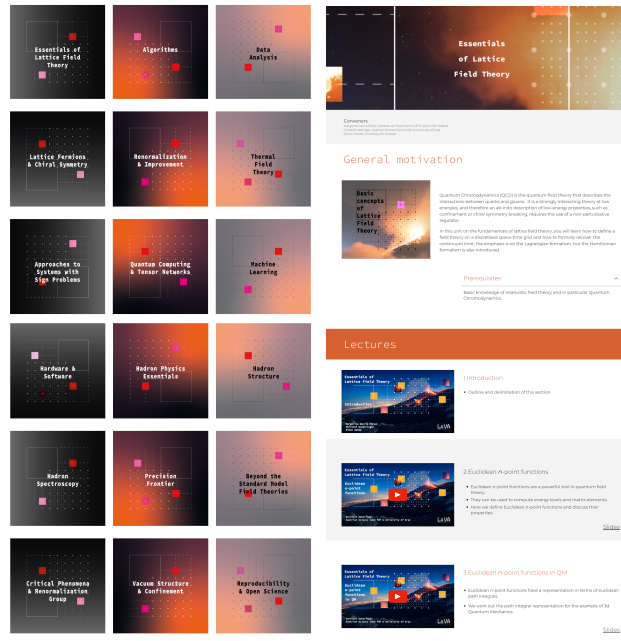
Essentials of Lattice Field Theory

Algorithms

Data Analysis

Lattice Fermions & Chiral Symmetry

Renormalization & Improvement

Thermal Field Theory

Approaches to Systems with Sign Problems

Quantum Computing & Tensor Networks

Machine Learning

Hardware & Software

Hadron Physics Essentials

Hadron Structure

Hadron Spectroscopy

Precision Frontier

Beyond the Standard Model Field Theories

Critical Phenomena & Renormalization Group

Vacuum Structure & Confinement

Reproducibility & Open Science

Essentials of Lattice Field Theory

Conveners

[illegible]

General motivation

Basic concepts of Lattice Field Theory

Quantum Chromodynamics (QCD) is the quantum field theory that describes the interactions between quarks and gluons. It is a strongly interacting theory at low energies, and therefore an ab-initio description of low-energy properties, such as confinement or chiral symmetry breaking, requires the use of a non-perturbative regulator.

In this unit on the fundamentals of lattice field theory, you will learn how to define a field theory on a discretized space-time grid and how to formally recover the continuum limit; the emphasis is on the Lagrangian formalism, but the Hamiltonian formalism is also introduced.

Prerequisites

Basic knowledge of relativistic field theory and in particular Quantum Chromodynamics.

Lectures

Essentials of Lattice Field Theory

Introduction

LaVA

1 Introduction

• Outline and delimitation of this section

Essentials of Lattice Field Theory

Euclidean n-point functions

LaVA

2 Euclidean n-point functions

• Euclidean n-point functions are a powerful tool in quantum field theory.
• They can be used to compute energy levels and matrix elements.
• Here we define Euclidean n-point functions and discuss their properties.

Slides

Essentials of Lattice Field Theory

Euclidean n-point functions in QM

LaVA

3 Euclidean n-point functions in QM

• Euclidean n-point functions have a representation in terms of euclidean path integrals.
• We work out the path integral representation for the example of 1d Quantum Mechanics.

Slides